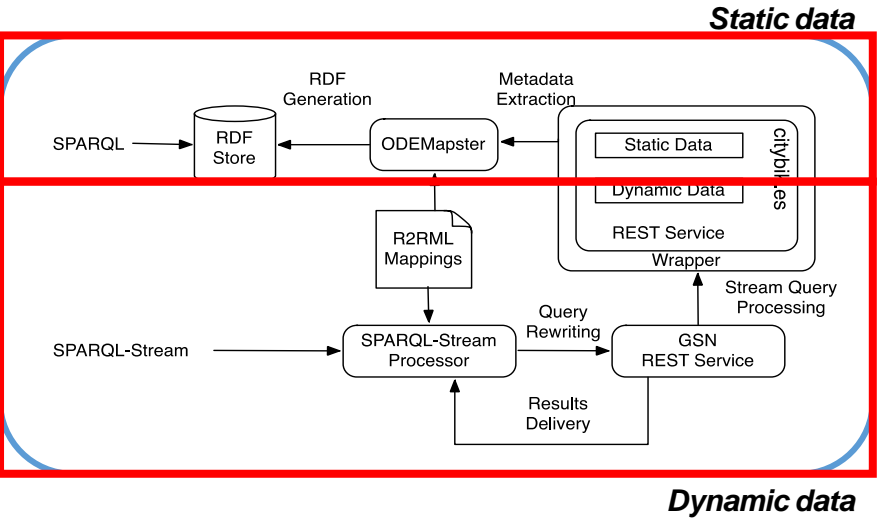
Static data

RDF Generation

Metadata Extraction

SPARQL

RDF Store

ODEMapster

Static Data

Dynamic Data

citybik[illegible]es

REST Service

Wrapper

R2RML Mappings

Stream Query Processing

Query Rewriting

SPARQL-Stream

SPARQL-Stream Processor

GSN REST Service

Results Delivery

Dynamic data